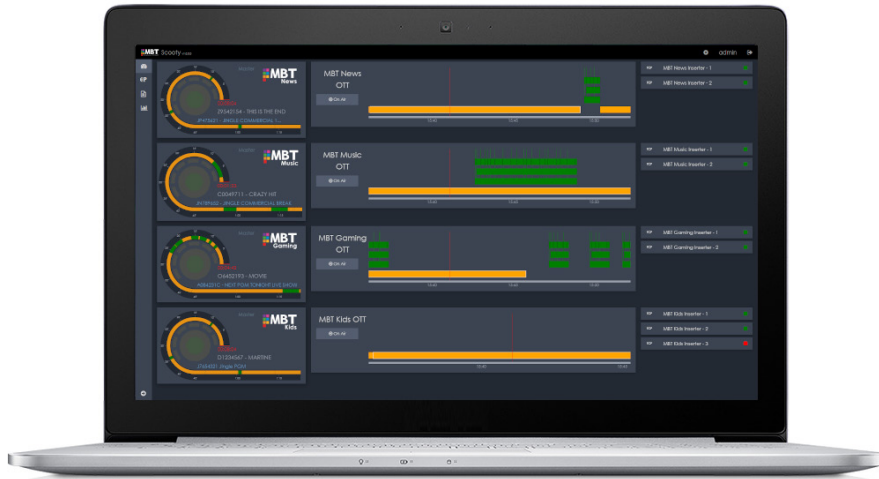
MBT Scoofy
admin

MBT News
Z0421234 - THIS IS THE END
JP478201 - JINGLE COMMERCIAL 1
MBT News OTT
ON AIR
MBT News Inserter - 1
MBT News Inserter - 2

MBT Music
C0045711 - CRAZY HIT
JN78P402 - JINGLE COMMERCIAL BREAK
MBT Music OTT
ON AIR
MBT Music Inserter - 1
MBT Music Inserter - 2

MBT Gaming
G0452193 - MOVIE
AB84201C - NEXT FILM TONIGHT LIVE SHOW
MBT Gaming OTT
ON AIR
MBT Gaming Inserter - 1
MBT Gaming Inserter - 2

MBT Kids
G1234567 - MARTINE
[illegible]
MBT Kids OTT
ON AIR
MBT Kids Inserter - 1
MBT Kids Inserter - 2
MBT Kids Inserter - 3